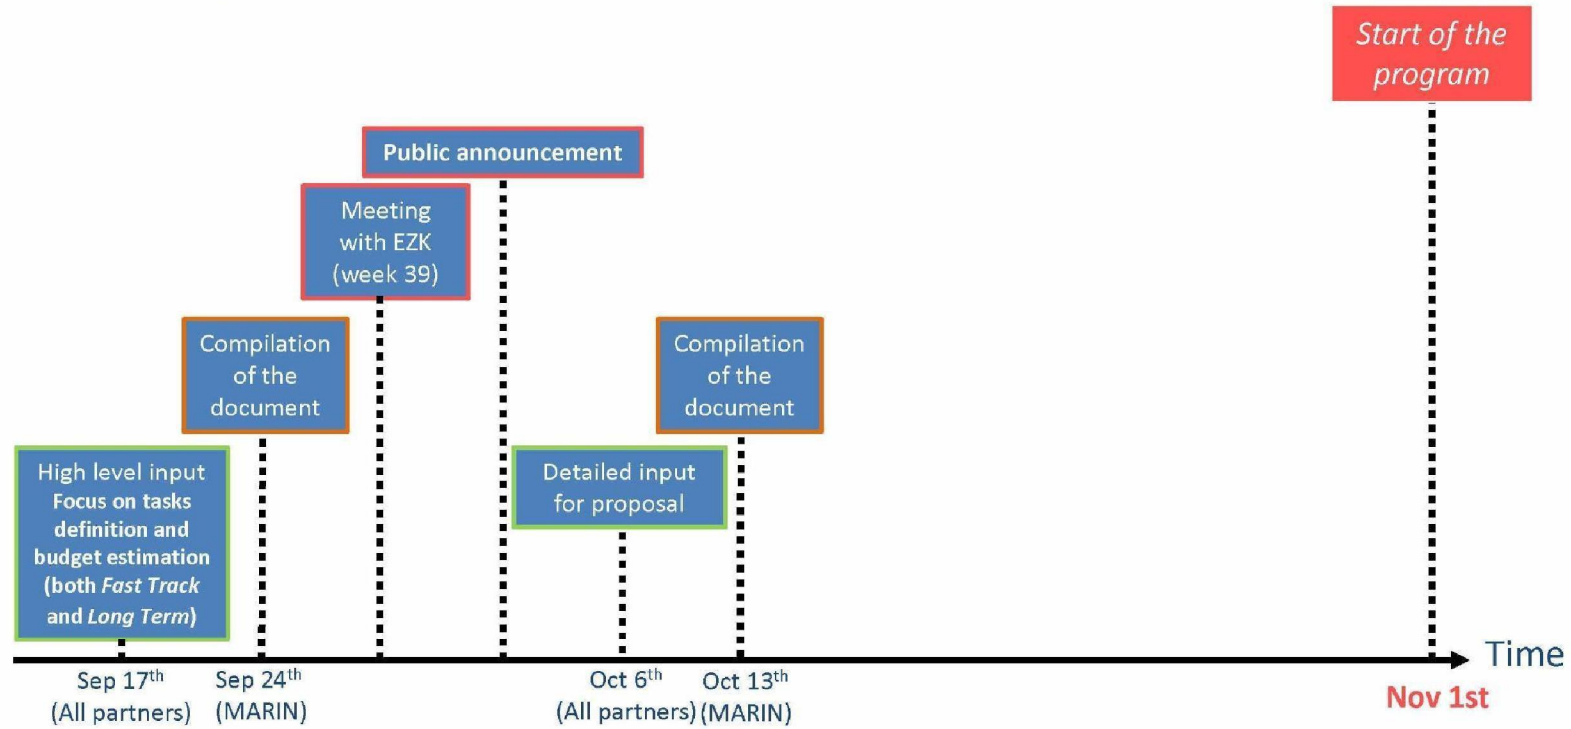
Start of the program

Public announcement

Meeting with EZK (week 39)

Compilation of the document

Compilation of the document

High level input
Focus on tasks definition and budget estimation (both *Fast Track* and *Long Term*)

Detailed input for proposal

Time

Sep 17$^{th}$ (All partners)

Sep 24$^{th}$ (MARIN)

Oct 6$^{th}$ (All partners)

Oct 13$^{th}$ (MARIN)

Nov 1st